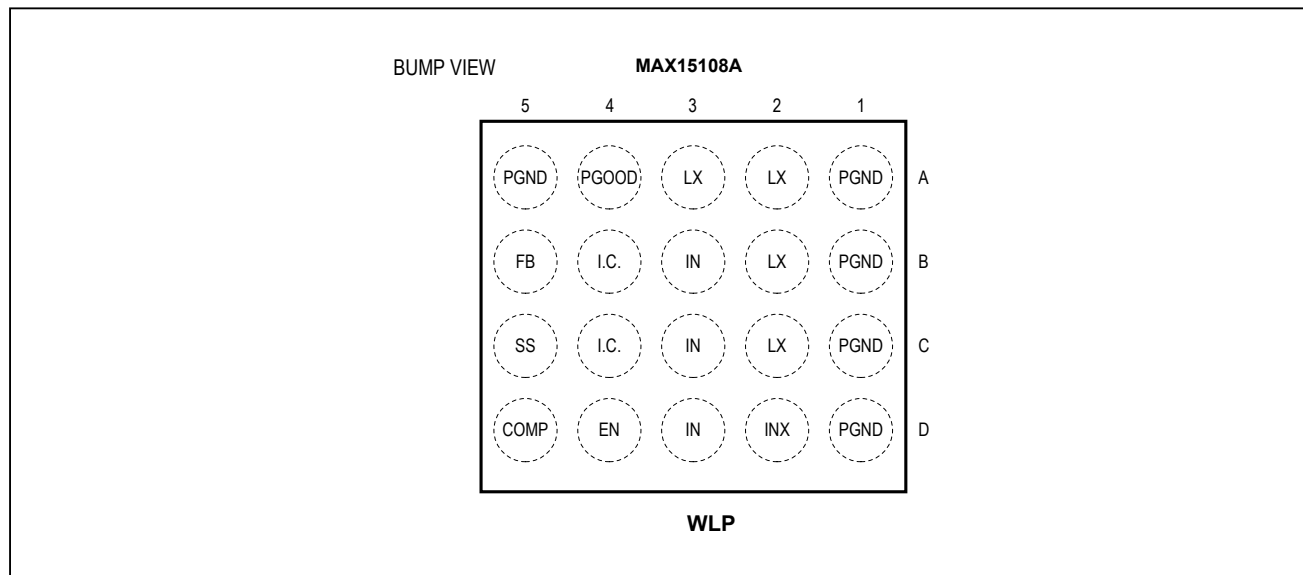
BUMP VIEW

**MAX15108A**

| | 5 | 4 | 3 | 2 | 1 | |
|---|---|---|---|---|---|---|
| | PGND | PGOOD | LX | LX | PGND | A |
| | FB | I.C. | IN | LX | PGND | B |
| | SS | I.C. | IN | LX | PGND | C |
| | COMP | EN | IN | INX | PGND | D |

**WLP**